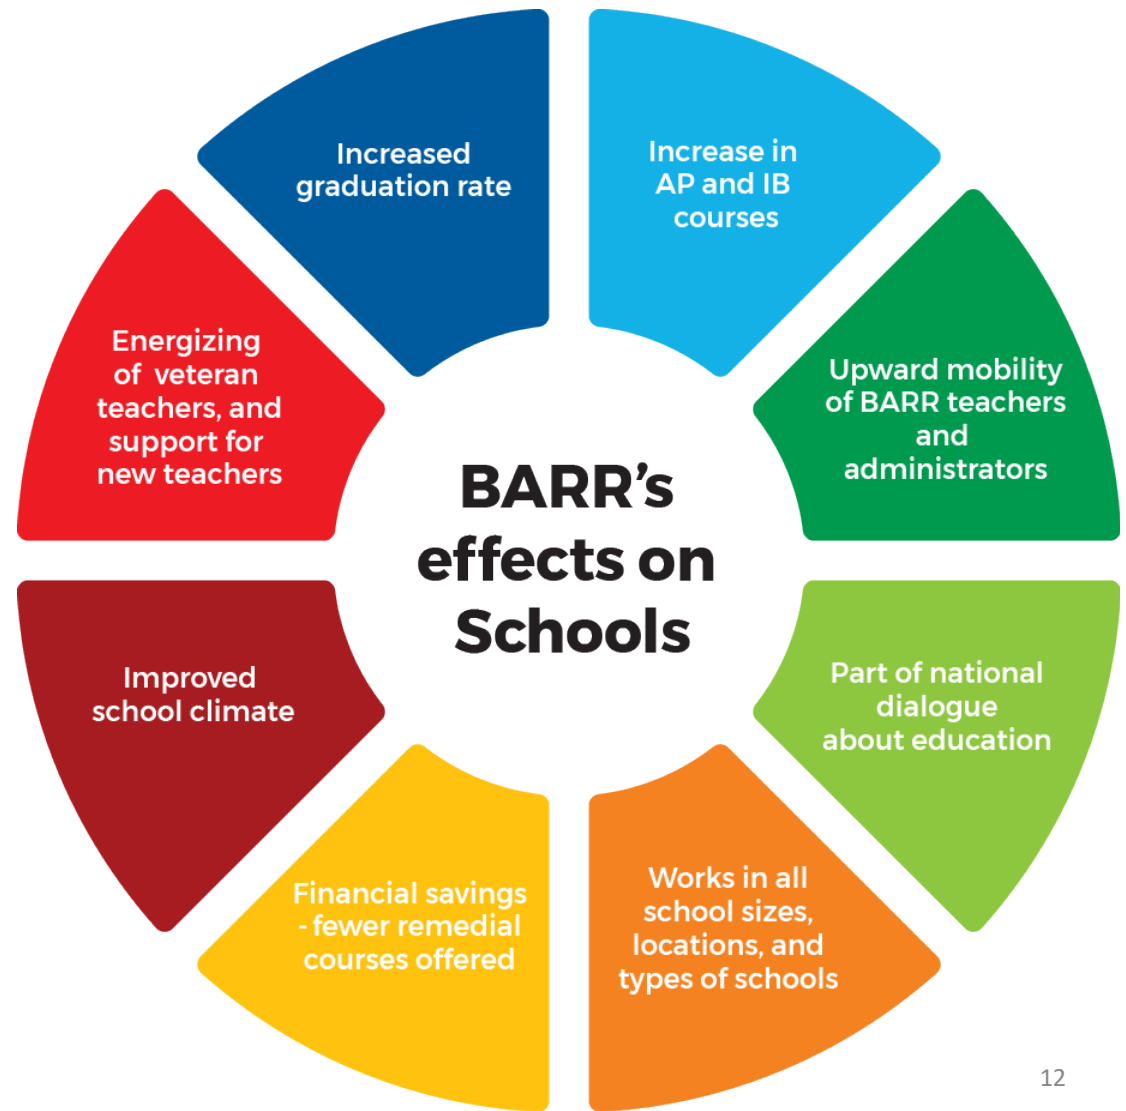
BARR's effects on Schools

Increased graduation rate

Increase in AP and IB courses

Upward mobility of BARR teachers and administrators

Part of national dialogue about education

Works in all school sizes, locations, and types of schools

Financial savings - fewer remedial courses offered

Improved school climate

Energizing of veteran teachers, and support for new teachers

12